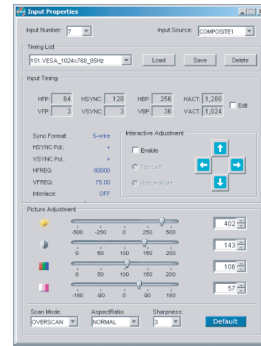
Input Properties

Input Number: 7
Input Source: COMPOSITE1

Timing List
151 VESA_1024x768_85Hz
Load
Save
Delete

Input Timing
HFP: 64
HSYNC: 128
HBP: 256
HACT: 1,280
VFP: 3
VSYNC: 3
VBP: 36
VACT: 1,024
Edit

Sync Format: 5-wire
HSYNC Pol.: +
VSYNC Pol.: +
HFREQ: 80000
VFREQ: 75.00
Interlace: OFF

Interactive Adjustment
Enable
Top Left
Bottom Right

Picture Adjustment
-500 -250 0 250 500
402
0 50 100 150 200
143
0 50 100 150 200
106
-100 -50 0 50 100
57

Scan Mode: OVERSCAN
Aspect Ratio: NORMAL
Sharpness: 3
Default